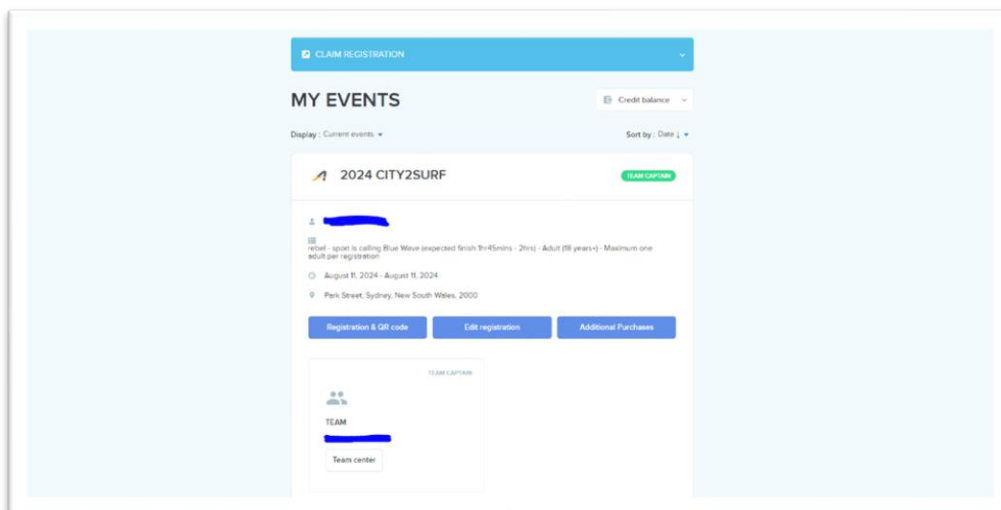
CLAIM REGISTRATION

MY EVENTS

Credit balance

Display : Current events

Sort by : Date ↓

2024 CITY2SURF

TEAM CAPTAIN

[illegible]

rebel - sport is calling Blue Wave (expected finish 1hr45mins - 2hrs) - Adult (18 years+) - Maximum one adult per registration

August 11, 2024 - August 11, 2024

Park Street, Sydney, New South Wales, 2000

Registration & QR code

Edit registration

Additional Purchases

TEAM CAPTAIN

TEAM

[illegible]

Team center